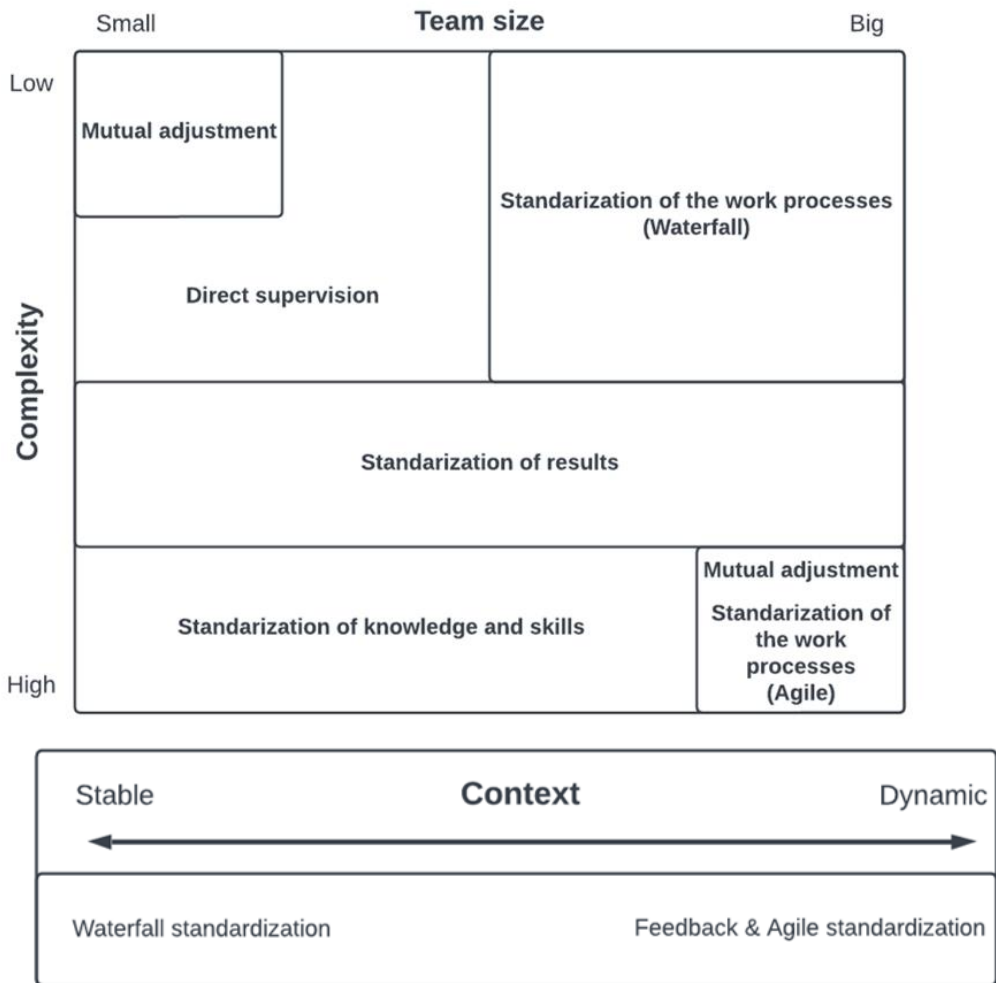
Small

Team size

Big

Low

Complexity

High

Mutual adjustment

Direct supervision

Standarization of the work processes (Waterfall)

Standarization of results

Standarization of knowledge and skills

Mutual adjustment

Standarization of the work processes (Agile)

Stable

Context

Dynamic

Waterfall standardization

Feedback & Agile standardization